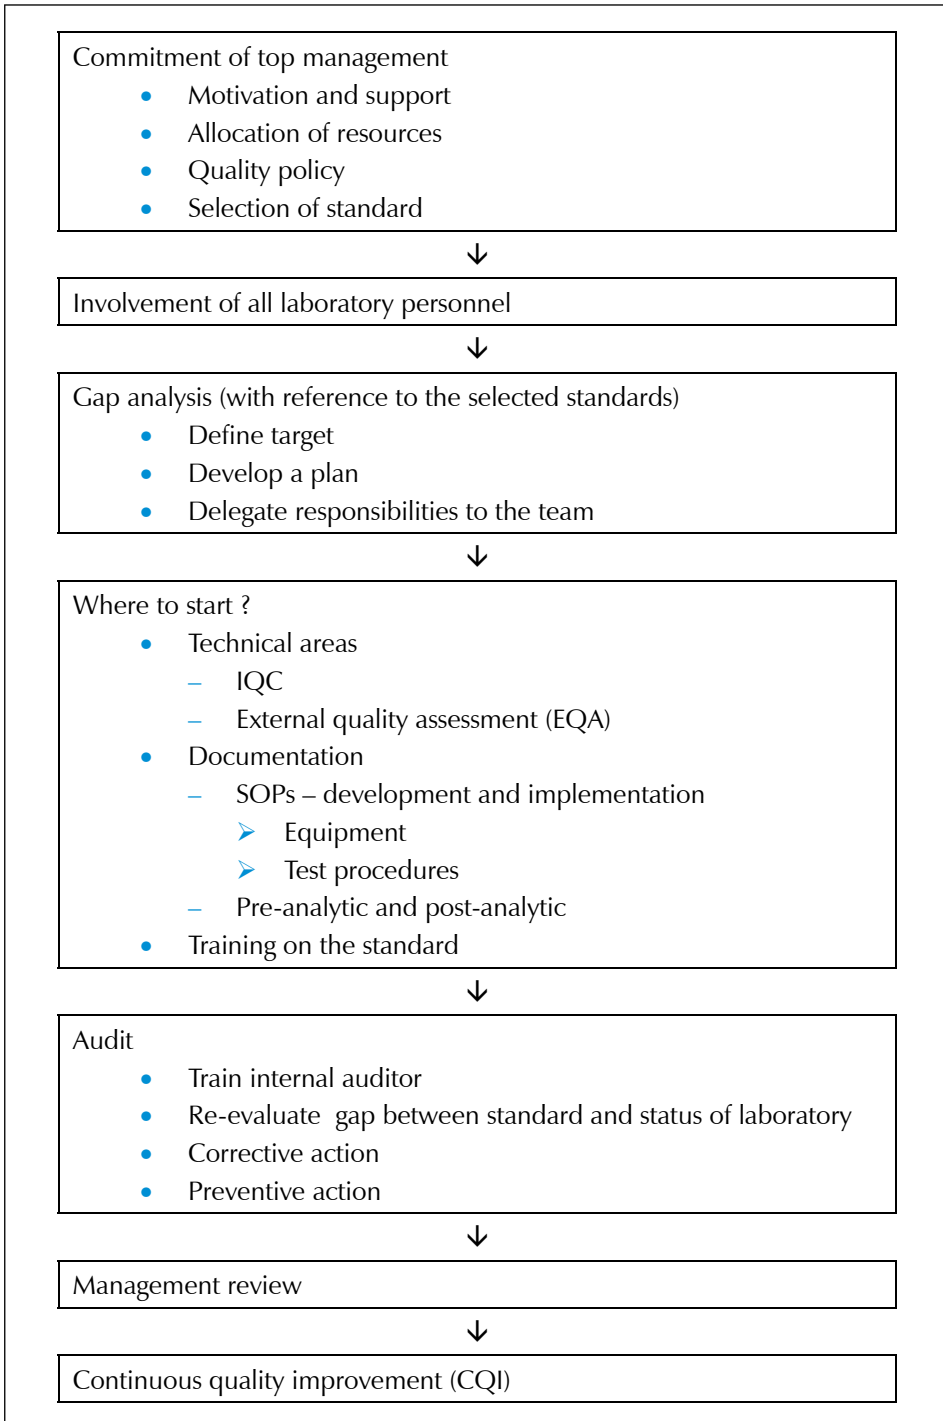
Commitment of top management
- Motivation and support
- Allocation of resources
- Quality policy
- Selection of standard

↓

Involvement of all laboratory personnel

↓

Gap analysis (with reference to the selected standards)
- Define target
- Develop a plan
- Delegate responsibilities to the team

↓

Where to start ?
- Technical areas
  – IQC
  – External quality assessment (EQA)
- Documentation
  – SOPs – development and implementation
    ➢ Equipment
    ➢ Test procedures
  – Pre-analytic and post-analytic
- Training on the standard

↓

Audit
- Train internal auditor
- Re-evaluate gap between standard and status of laboratory
- Corrective action
- Preventive action

↓

Management review

↓

Continuous quality improvement (CQI)